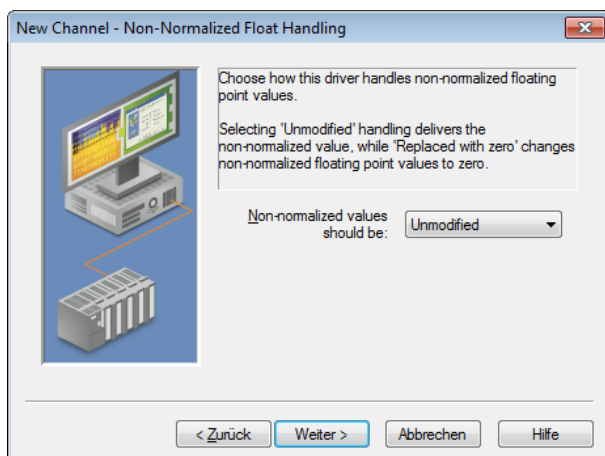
New Channel - Non-Normalized Float Handling

Choose how this driver handles non-normalized floating point values.

Selecting 'Unmodified' handling delivers the non-normalized value, while 'Replaced with zero' changes non-normalized floating point values to zero.

Non-normalized values should be:

Unmodified

< Zurück

Weiter >

Abbrechen

Hilfe